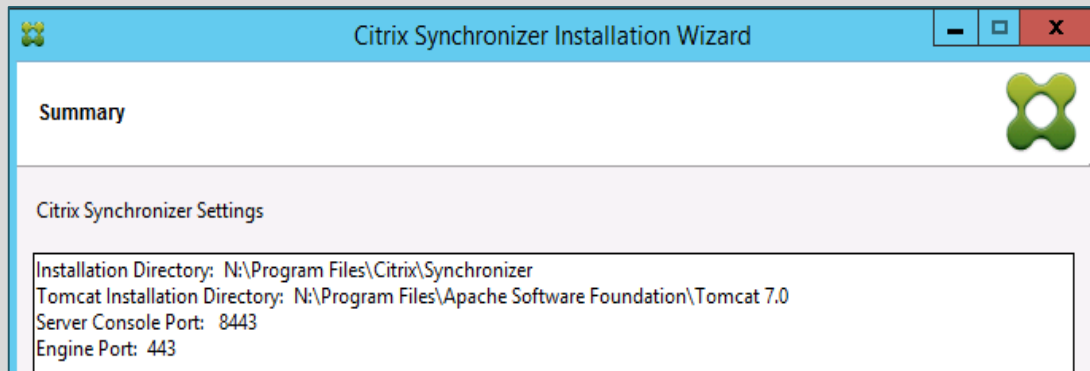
Citrix Synchronizer Installation Wizard

Summary

Citrix Synchronizer Settings

Installation Directory: N:\Program Files\Citrix\Synchronizer
Tomcat Installation Directory: N:\Program Files\Apache Software Foundation\Tomcat 7.0
Server Console Port: 8443
Engine Port: 443